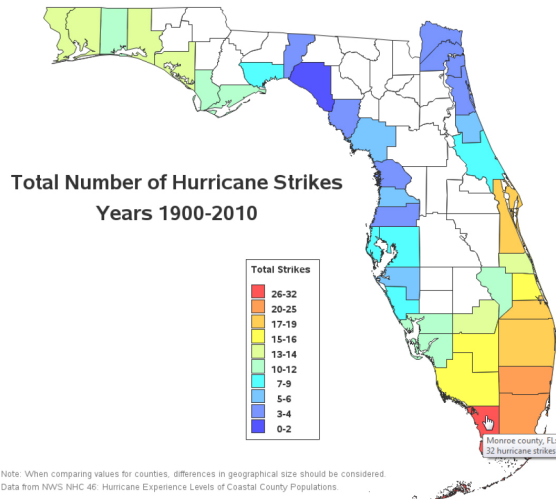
Total Number of Hurricane Strikes
Years 1900-2010

Total Strikes
26-32
20-25
17-19
15-16
13-14
10-12
7-9
5-6
3-4
0-2

Monroe county, FL
32 hurricane strikes

Note: When comparing values for counties, differences in geographical size should be considered.
Data from NWS NHC 46: Hurricane Experience Levels of Coastal County Populations.